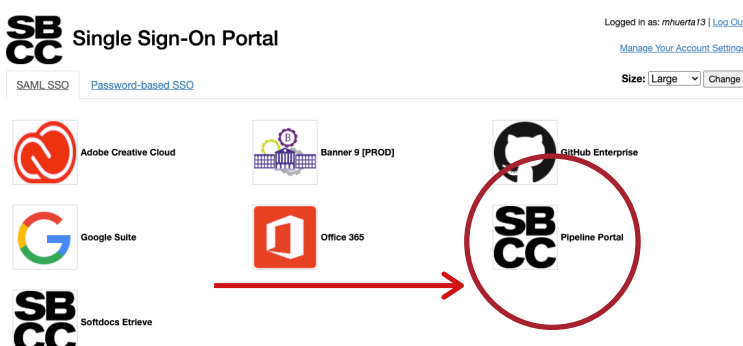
SB
CC Single Sign-On Portal

Logged in as: mhuerta13 | Log Ou

Manage Your Account Setting

SAML SSO Password-based SSO

Size: Large Change

Adobe Creative Cloud

B

Banner 9 [PROD]

GitHub Enterprise

Google Suite

Office 365

SB
CC Pipeline Portal

SB
CC Softdocs Etrieve